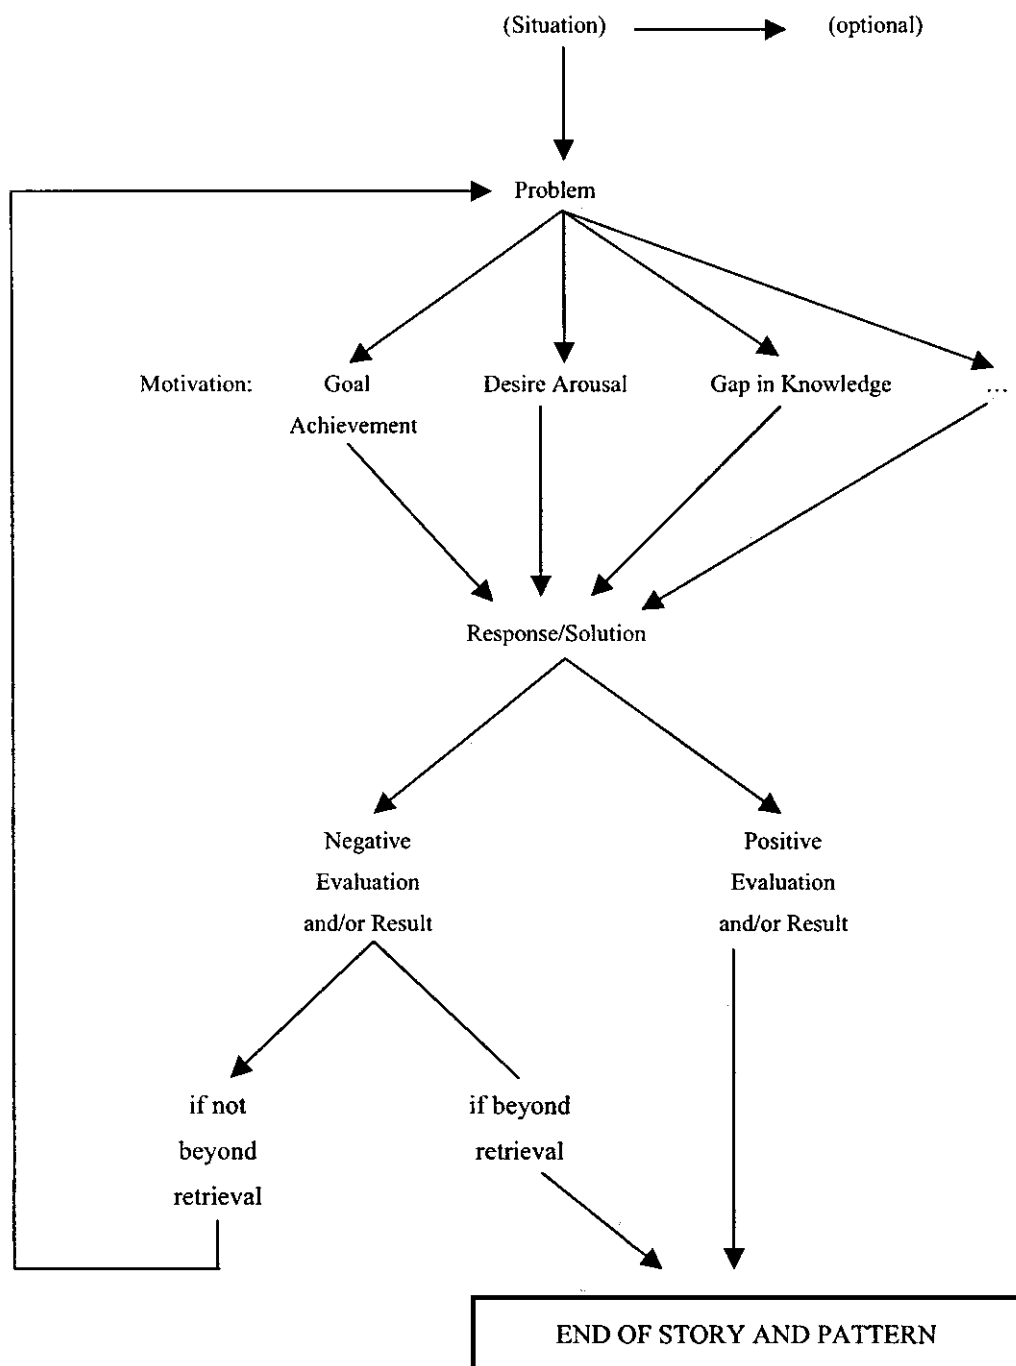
(Situation) (optional)

Problem

Motivation: Goal Achievement

Desire Arousal

Gap in Knowledge

...

Response/Solution

Negative Evaluation and/or Result

Positive Evaluation and/or Result

if not beyond retrieval

if beyond retrieval

END OF STORY AND PATTERN